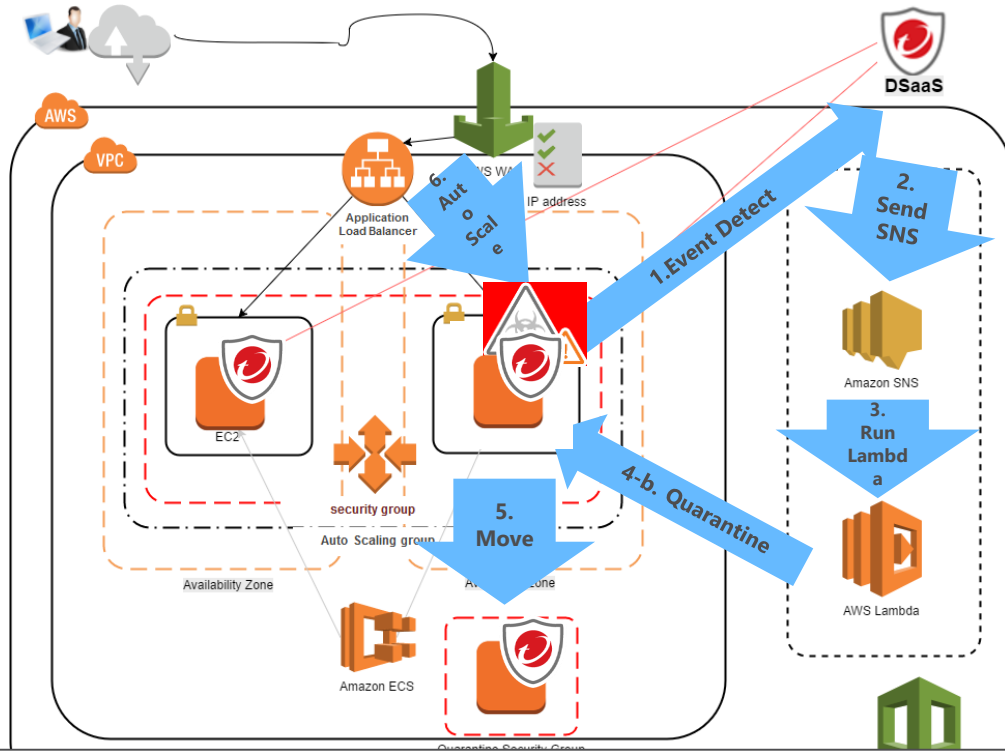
DSaaS

AWS

VPC

Application Load Balancer

6. Auto Scale

AWS WA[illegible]

IP address

1.Event Detect

2. Send SNS

Amazon SNS

3. Run Lambda

AWS Lambda

4-b. Quarantine

EC2

security group

Auto Scaling group

5. Move

Availability Zone

A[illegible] Zone

Amazon ECS

Quarantine Security Group